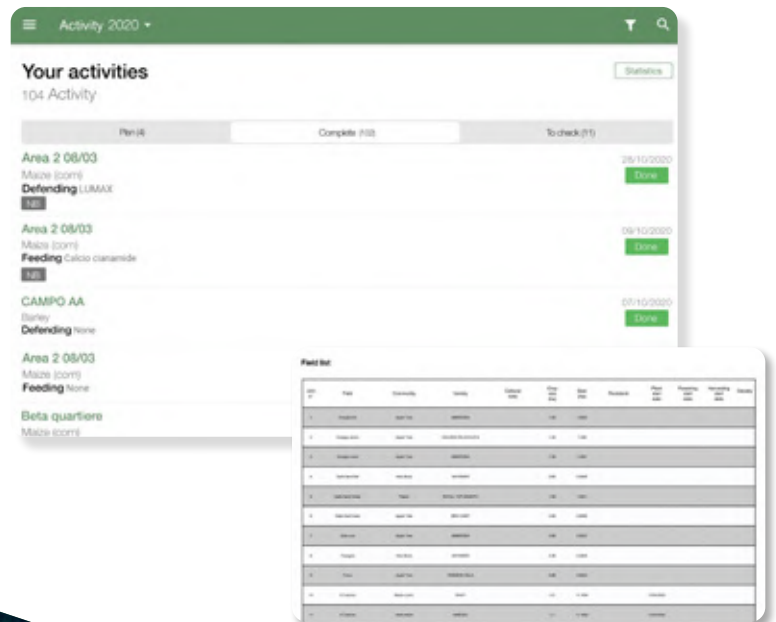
Activity 2020

Your activities
104 Activity

Statistics

| Plan (4) | Complete (102) | To check (11) |
|---|---|---|

Area 2 08/03
Maize (corn)
Defending LUMAX
NB
28/10/2020
Done

Area 2 08/03
Maize (corn)
Feeding Calcio cianamide
NB
09/10/2020
Done

CAMPO AA
Barley
Defending None
07/10/2020
Done

Area 2 08/03
Maize (corn)
Feeding None

Beta quartiere
Maize (corn)

Field list

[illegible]